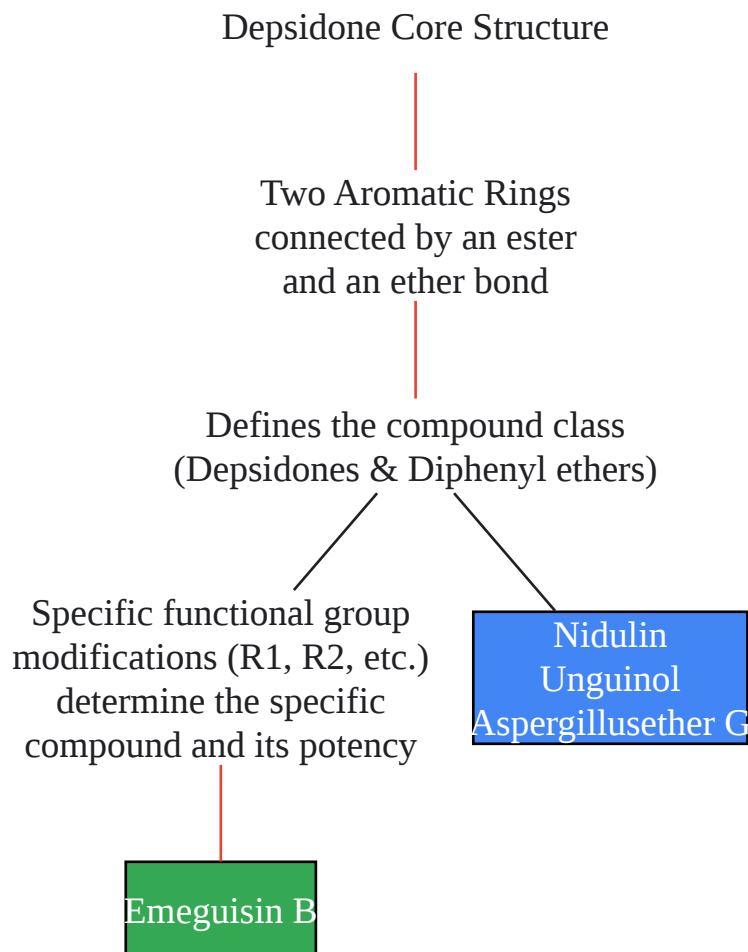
Depsidone Core Structure

Two Aromatic Rings connected by an ester and an ether bond

Defines the compound class (Depsidones & Diphenyl ethers)

Specific functional group modifications (R1, R2, etc.) determine the specific compound and its potency

Nidulin
Unguinol
Aspergillusether G

Emeguisin B